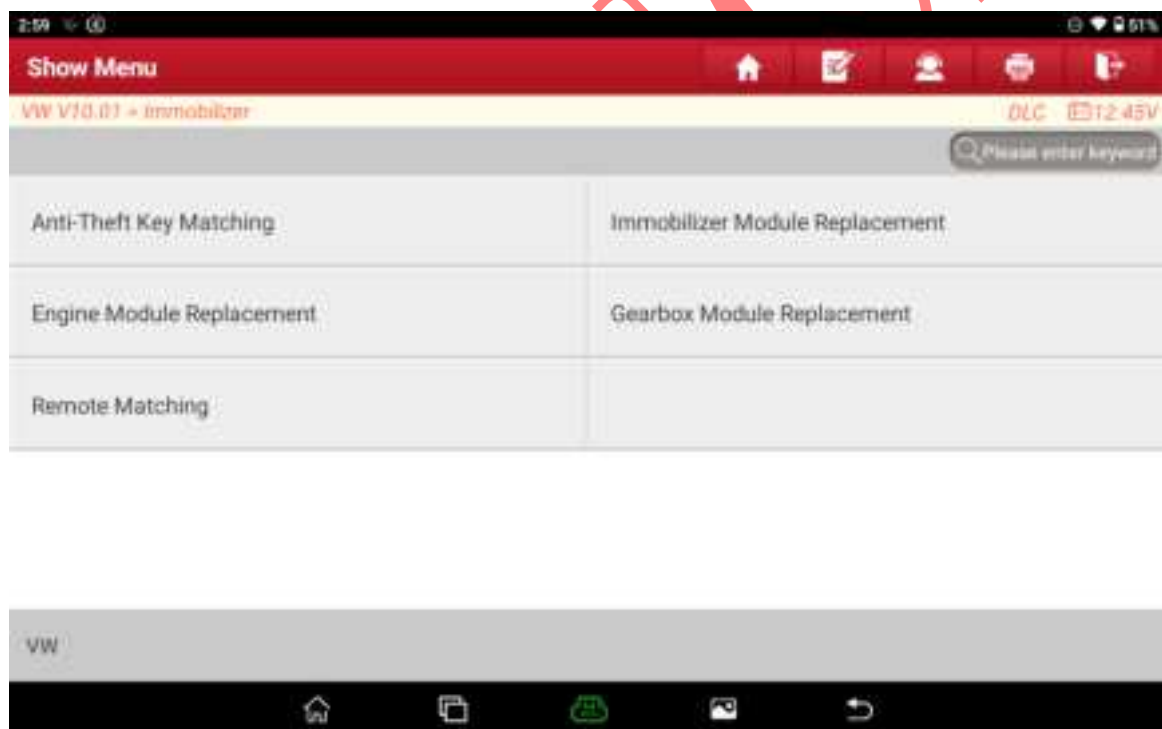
2:59

51%

Show Menu

VW V10.01 > Immobilizer

DLC 12.45V

Please enter keyword

| Anti-Theft Key Matching | Immobilizer Module Replacement |
|---|---|
| Engine Module Replacement | Gearbox Module Replacement |
| Remote Matching | |

VW